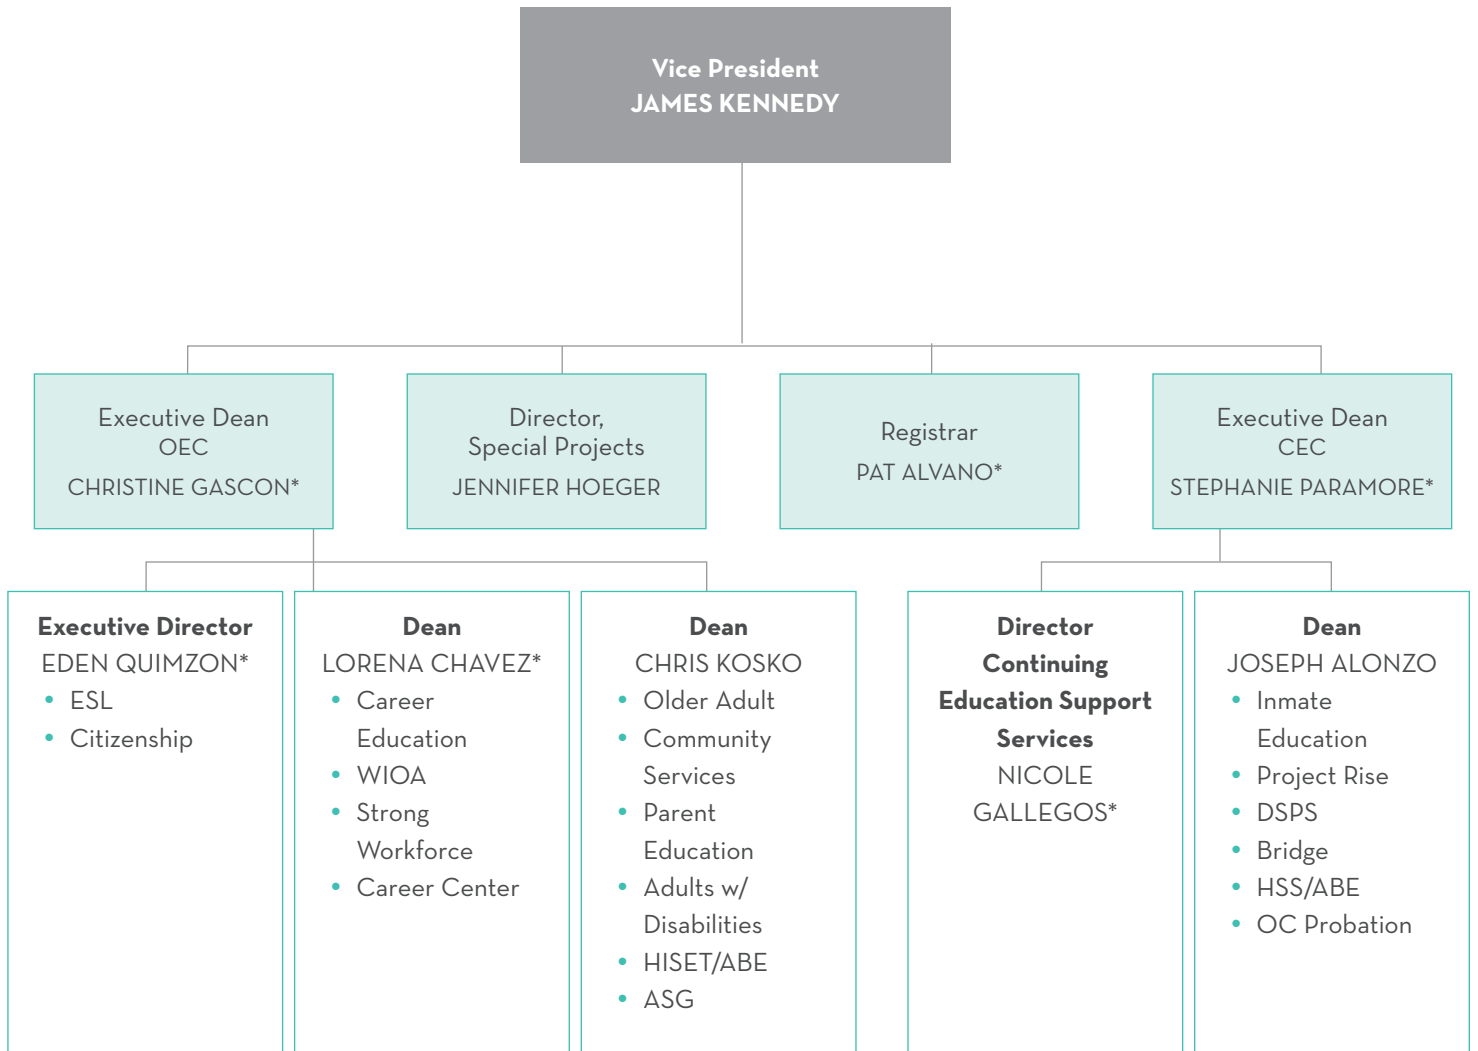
Vice President
JAMES KENNEDY

Executive Dean
OEC
CHRISTINE GASCON*

Director,
Special Projects
JENNIFER HOEGER

Registrar
PAT ALVANO*

Executive Dean
CEC
STEPHANIE PARAMORE*

Executive Director
EDEN QUIMZON*
- ESL
- Citizenship

Dean
LORENA CHAVEZ*
- Career Education
- WIOA
- Strong Workforce
- Career Center

Dean
CHRIS KOSKO
- Older Adult
- Community Services
- Parent Education
- Adults w/ Disabilities
- HISET/ABE
- ASG

Director
Continuing
Education Support
Services
NICOLE
GALLEGOS*

Dean
JOSEPH ALONZO
- Inmate Education
- Project Rise
- DSPS
- Bridge
- HSS/ABE
- OC Probation